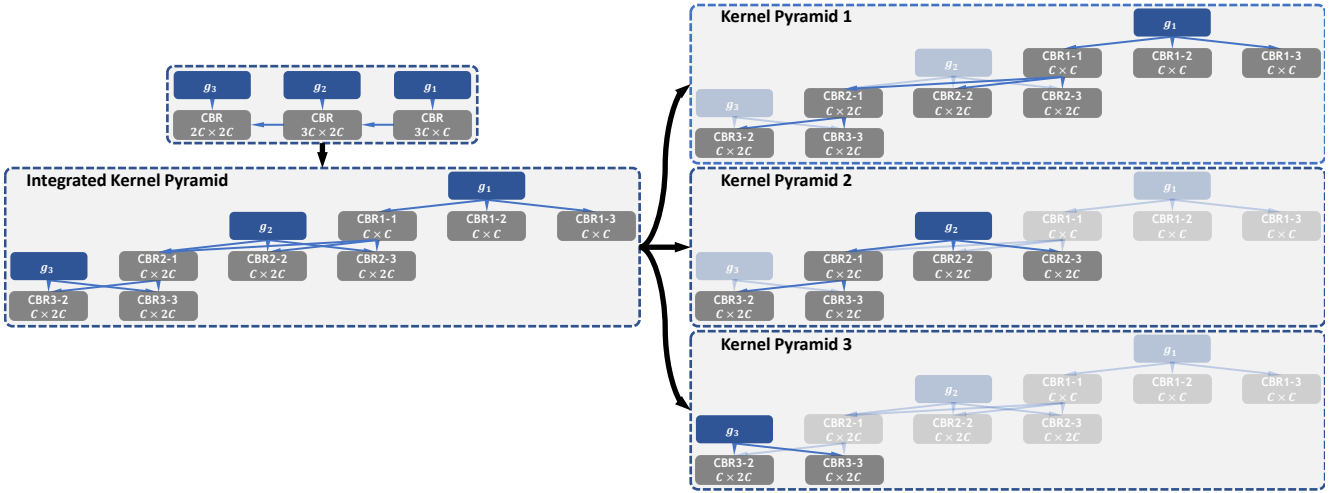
$g_3$ $g_2$ $g_1$

CBR $2C \times 2C$

CBR $3C \times 2C$

CBR $3C \times C$

Integrated Kernel Pyramid

$g_1$

$g_2$

CBR1-1 $C \times C$

CBR1-2 $C \times C$

CBR1-3 $C \times C$

$g_3$

CBR2-1 $C \times 2C$

CBR2-2 $C \times 2C$

CBR2-3 $C \times 2C$

CBR3-2 $C \times 2C$

CBR3-3 $C \times 2C$

Kernel Pyramid 1

$g_1$

$g_2$

CBR1-1 $C \times C$

CBR1-2 $C \times C$

CBR1-3 $C \times C$

$g_3$

CBR2-1 $C \times 2C$

CBR2-2 $C \times 2C$

CBR2-3 $C \times 2C$

CBR3-2 $C \times 2C$

CBR3-3 $C \times 2C$

Kernel Pyramid 2

$g_1$

$g_2$

CBR1-1 $C \times C$

CBR1-2 $C \times C$

CBR1-3 $C \times C$

$g_3$

CBR2-1 $C \times 2C$

CBR2-2 $C \times 2C$

CBR2-3 $C \times 2C$

CBR3-2 $C \times 2C$

CBR3-3 $C \times 2C$

Kernel Pyramid 3

$g_1$

$g_2$

CBR1-1 $C \times C$

CBR1-2 $C \times C$

CBR1-3 $C \times C$

CBR2-1 $C \times 2C$

CBR2-2 $C \times 2C$

CBR2-3 $C \times 2C$

$g_3$

CBR3-2 $C \times 2C$

CBR3-3 $C \times 2C$